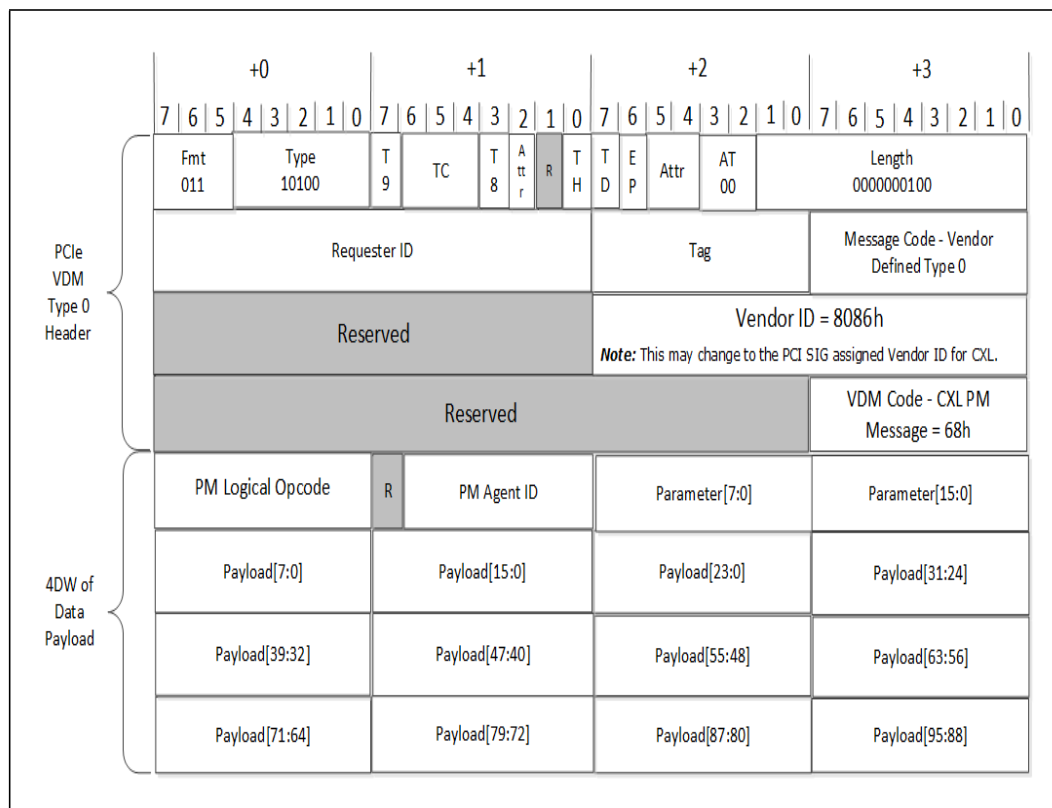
| | +0 | | +1 | | | | | | +2 | | | | +3 |
|---|---|---|---|---|---|---|---|---|---|---|---|---|---|
| | 7 6 5 | 4 3 2 1 0 | 7 | 6 5 4 | 3 | 2 | 1 | 0 | 7 | 6 | 5 4 | 3 2 | 1 0 7 6 5 4 3 2 1 0 |
| PCIe VDM Type 0 Header | Fmt 011 | Type 10100 | T 9 | TC | T 8 | Attr | R | T H | T D | E P | Attr | AT 00 | Length 0000000100 |
| | Requester ID | | | | | | | | Tag | | | | Message Code - Vendor Defined Type 0 |
| | Reserved | | | | | | | | Vendor ID = 8086h *Note:* This may change to the PCI SIG assigned Vendor ID for CXL. | | | | |
| | Reserved | | | | | | | | | | | | VDM Code - CXL PM Message = 68h |
| 4DW of Data Payload | PM Logical Opcode | | R | PM Agent ID | | | | | Parameter[7:0] | | | | Parameter[15:0] |
| | Payload[7:0] | | Payload[15:0] | | | | | | Payload[23:0] | | | | Payload[31:24] |
| | Payload[39:32] | | Payload[47:40] | | | | | | Payload[55:48] | | | | Payload[63:56] |
| | Payload[71:64] | | Payload[79:72] | | | | | | Payload[87:80] | | | | Payload[95:88] |